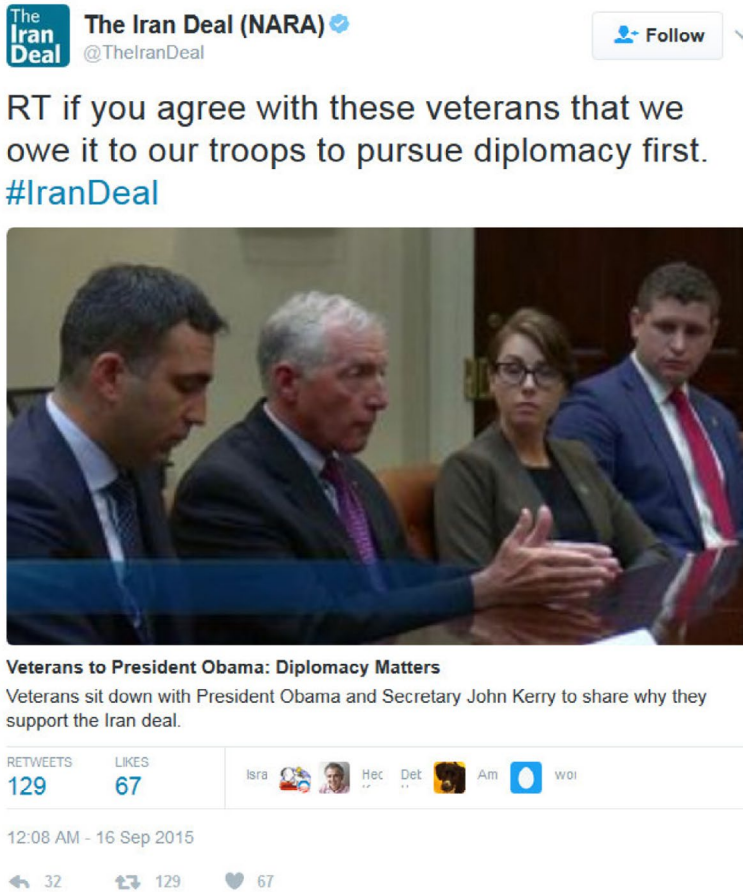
The Iran Deal

The Iran Deal (NARA)
@TheIranDeal

Follow

RT if you agree with these veterans that we owe it to our troops to pursue diplomacy first. #IranDeal

Veterans to President Obama: Diplomacy Matters
Veterans sit down with President Obama and Secretary John Kerry to share why they support the Iran deal.

RETWEETS
129

LIKES
67

Isra Hec Det Am wo

12:08 AM - 16 Sep 2015

32 129 67